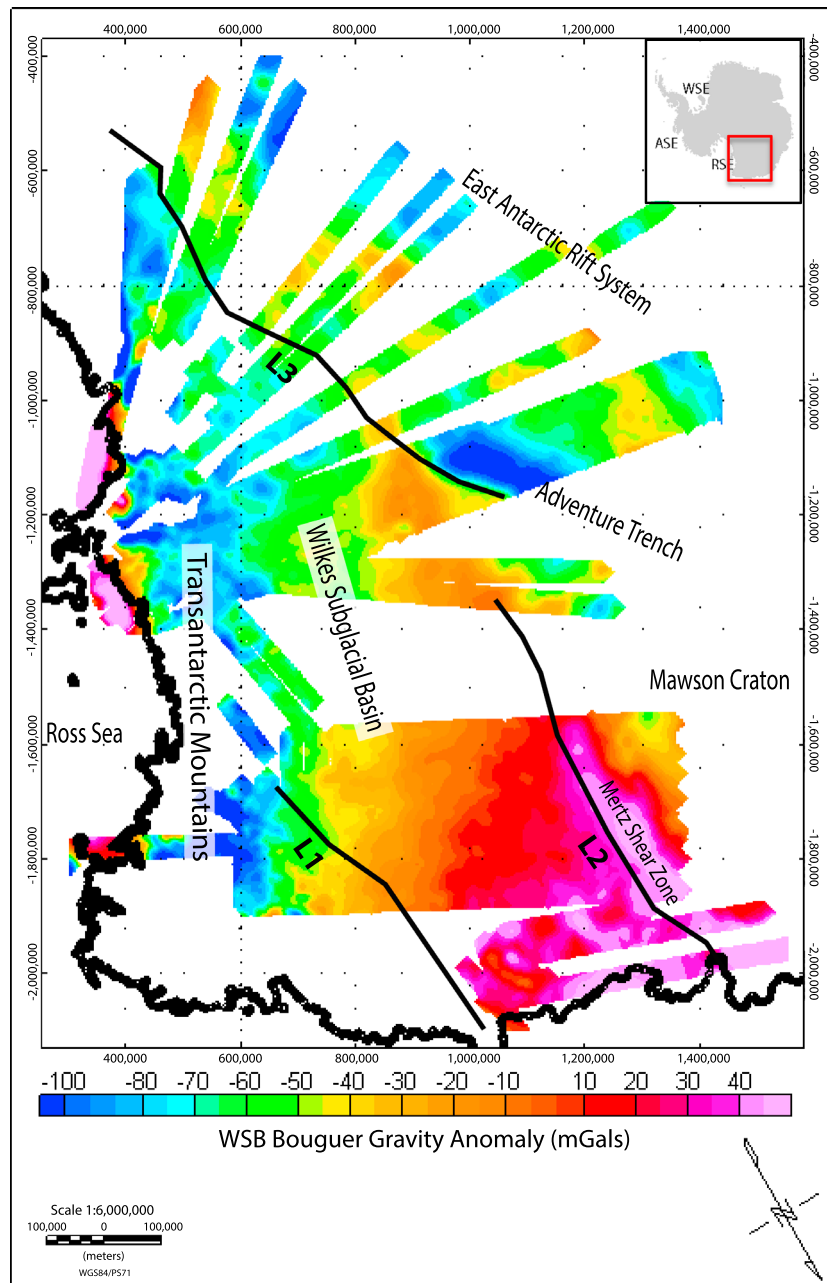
400,000 600,000 800,000 1,000,000 1,200,000 1,400,000

-400,000 -600,000 -800,000 -1,000,000 -1,200,000 -1,400,000 -1,600,000 -1,800,000 -2,000,000

-400,000 -600,000 -800,000 -1,000,000 -1,200,000 -1,400,000 -1,600,000 -1,800,000 -2,000,000

WSE
ASE
RSE

East Antarctic Rift System

L3

Adventure Trench

Wilkes Subglacial Basin

Transantarctic Mountains

Mawson Craton

Ross Sea

Mertz Shear Zone

L1

L2

400,000 600,000 800,000 1,000,000 1,200,000 1,400,000

-100 -80 -70 -60 -50 -40 -30 -20 -10 10 20 30 40

WSB Bouguer Gravity Anomaly (mGals)

Scale 1:6,000,000
100,000 0 100,000
(meters)
WGS84/PS71

N